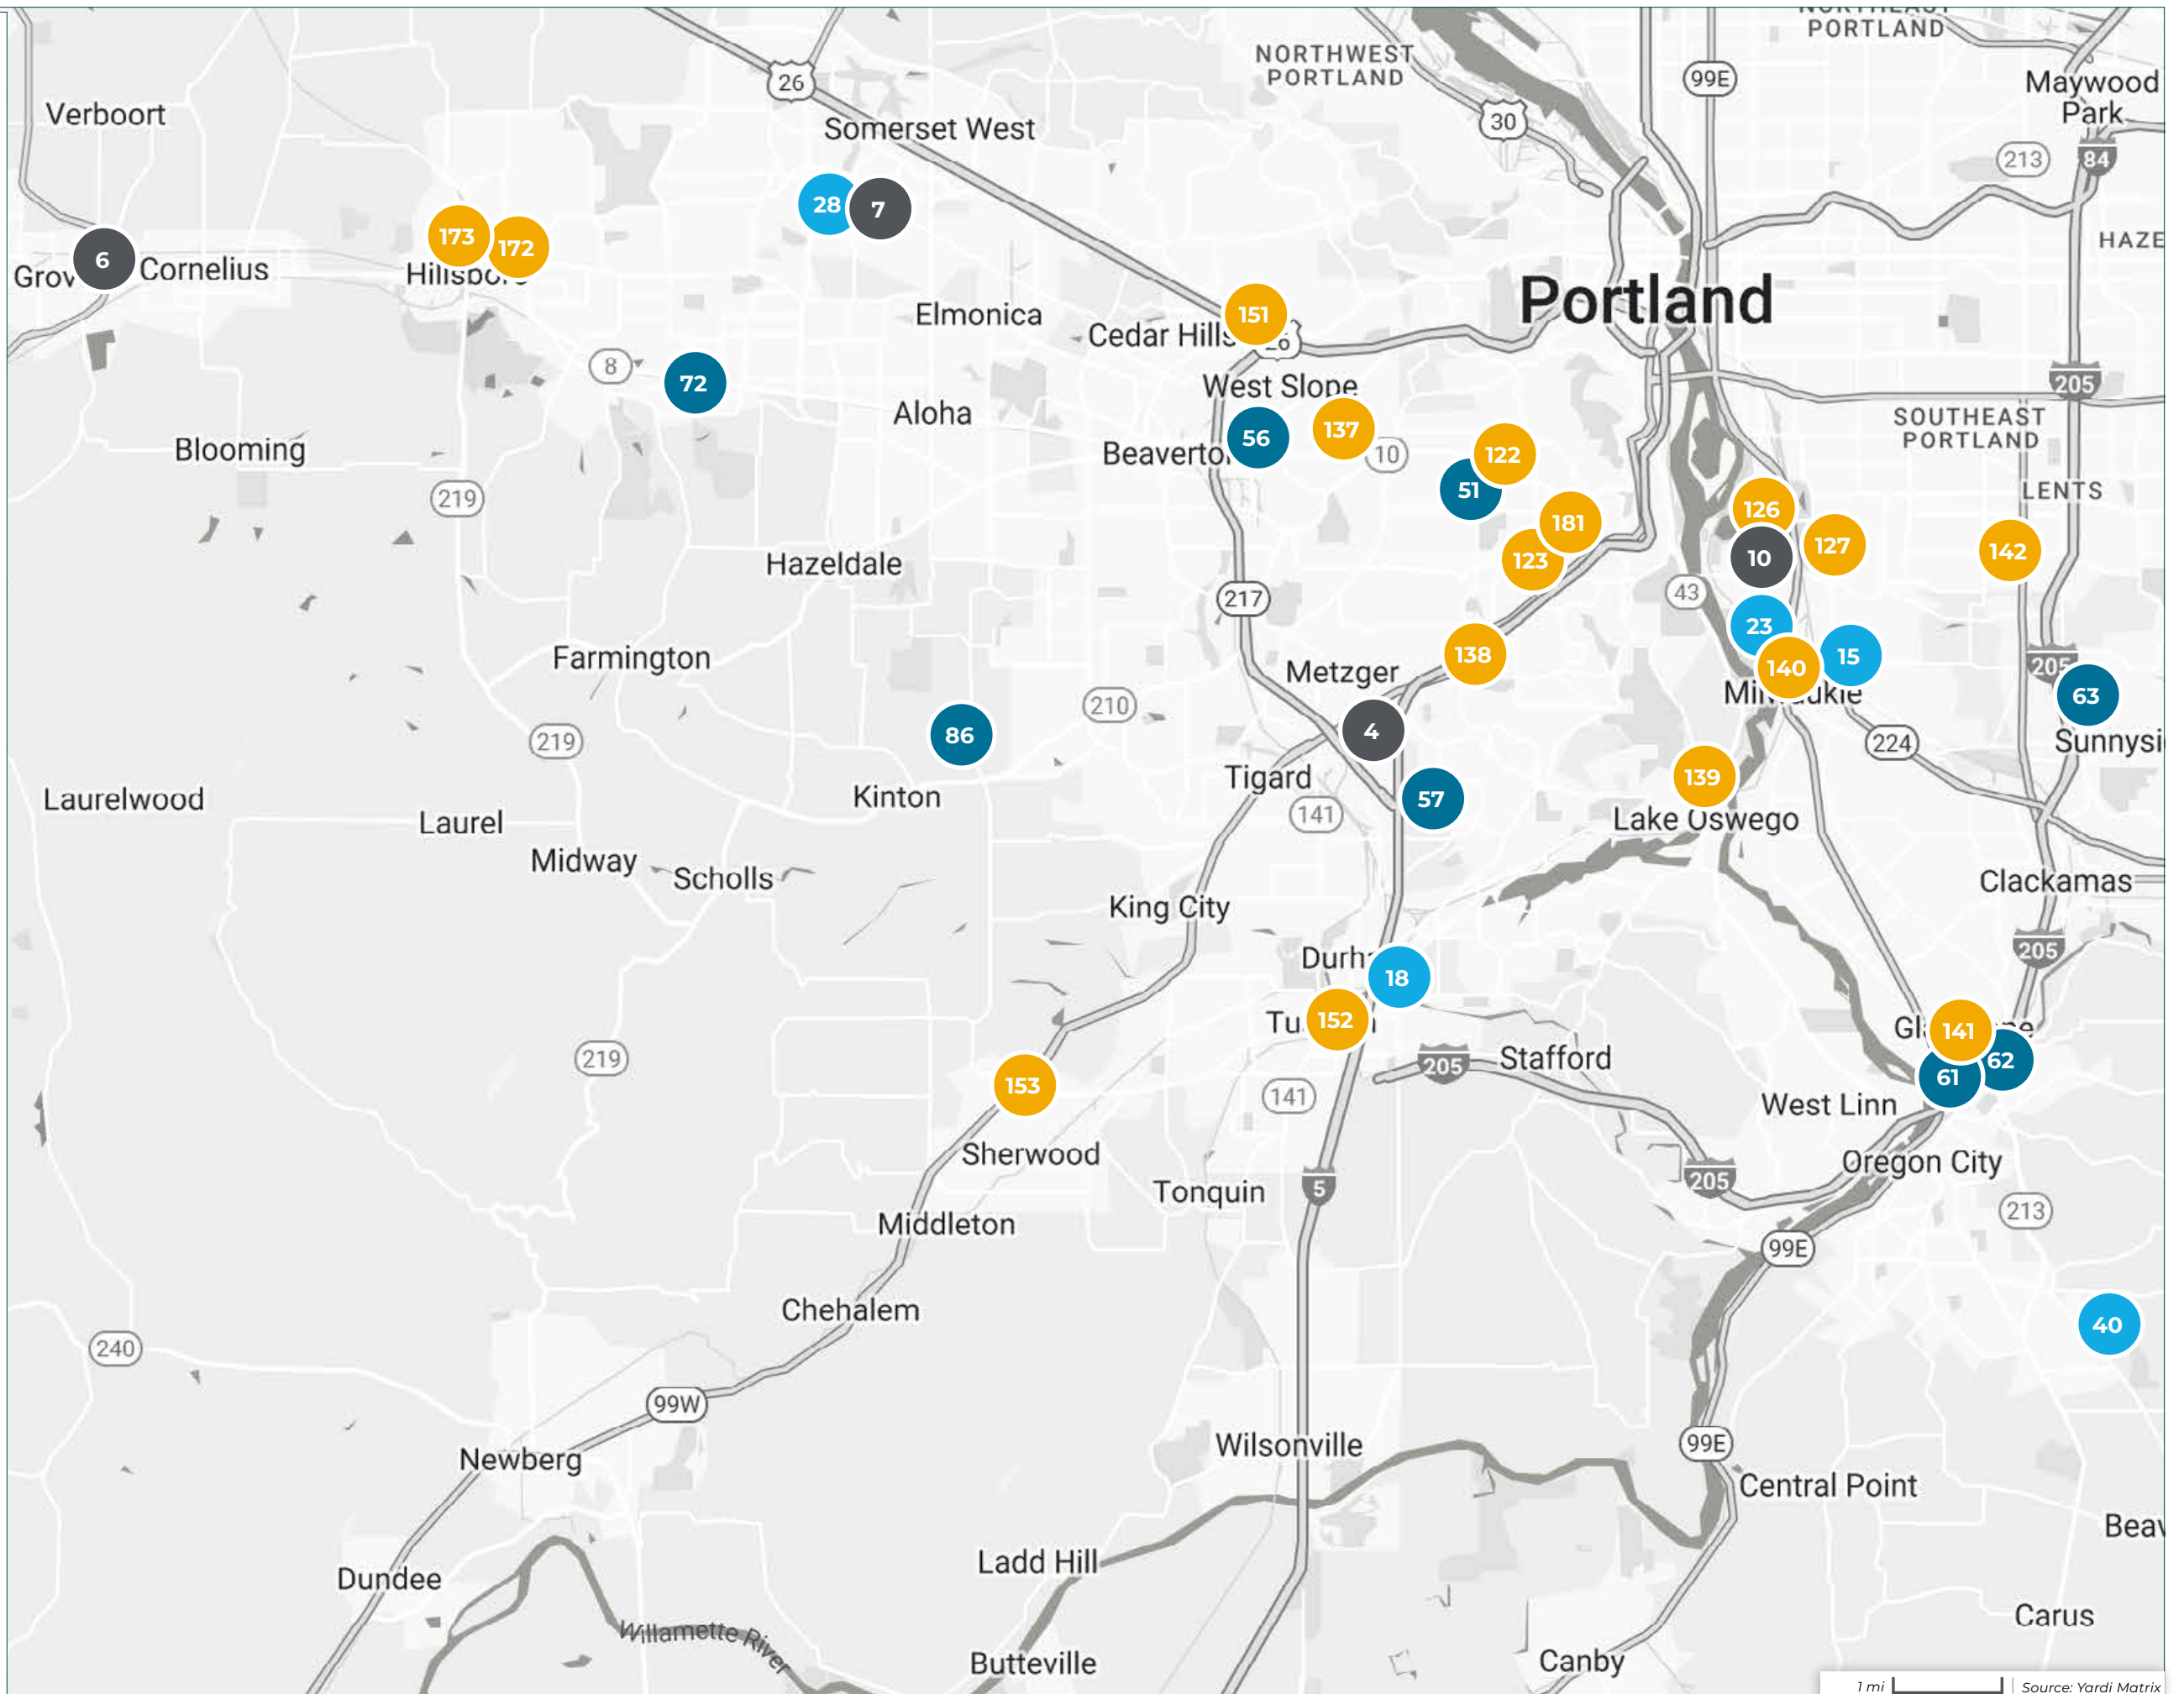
NORTHEAST PORTLAND
NORTHWEST PORTLAND
Verboort
26
Somerset West
99E
30
Maywood Park
213
84
HAZE
28
7
173
172
6
Grov
Cornelius
Hillsboro
Elmonica
151
Cedar Hills
26
Portland
8
72
West Slope
Aloha
205
SOUTHEAST PORTLAND
Blooming
56
Beaverton
137
10
122
51
LENTS
219
181
126
127
142
123
10
Hazeldale
217
43
23
Farmington
138
15
Metzger
140
205
63
Milwaukie
86
210
4
224
219
Sunnysi
139
Tigard
Laurelwood
Kinton
57
Laurel
141
Lake Oswego
Midway
Scholls
Clackamas
King City
205
Durh
18
Tu
152
141
Gl
62
219
205
Stafford
153
61
141
West Linn
Sherwood
205
Oregon City
5
Tonquin
213
Middleton
99E
Chehalem
40
240
99W
Newberg
Wilsonville
99E
Central Point
Bea
Ladd Hill
Dundee
Willamette River
Carus
Butteville
Canby
1 mi
Source: Yardi Matrix